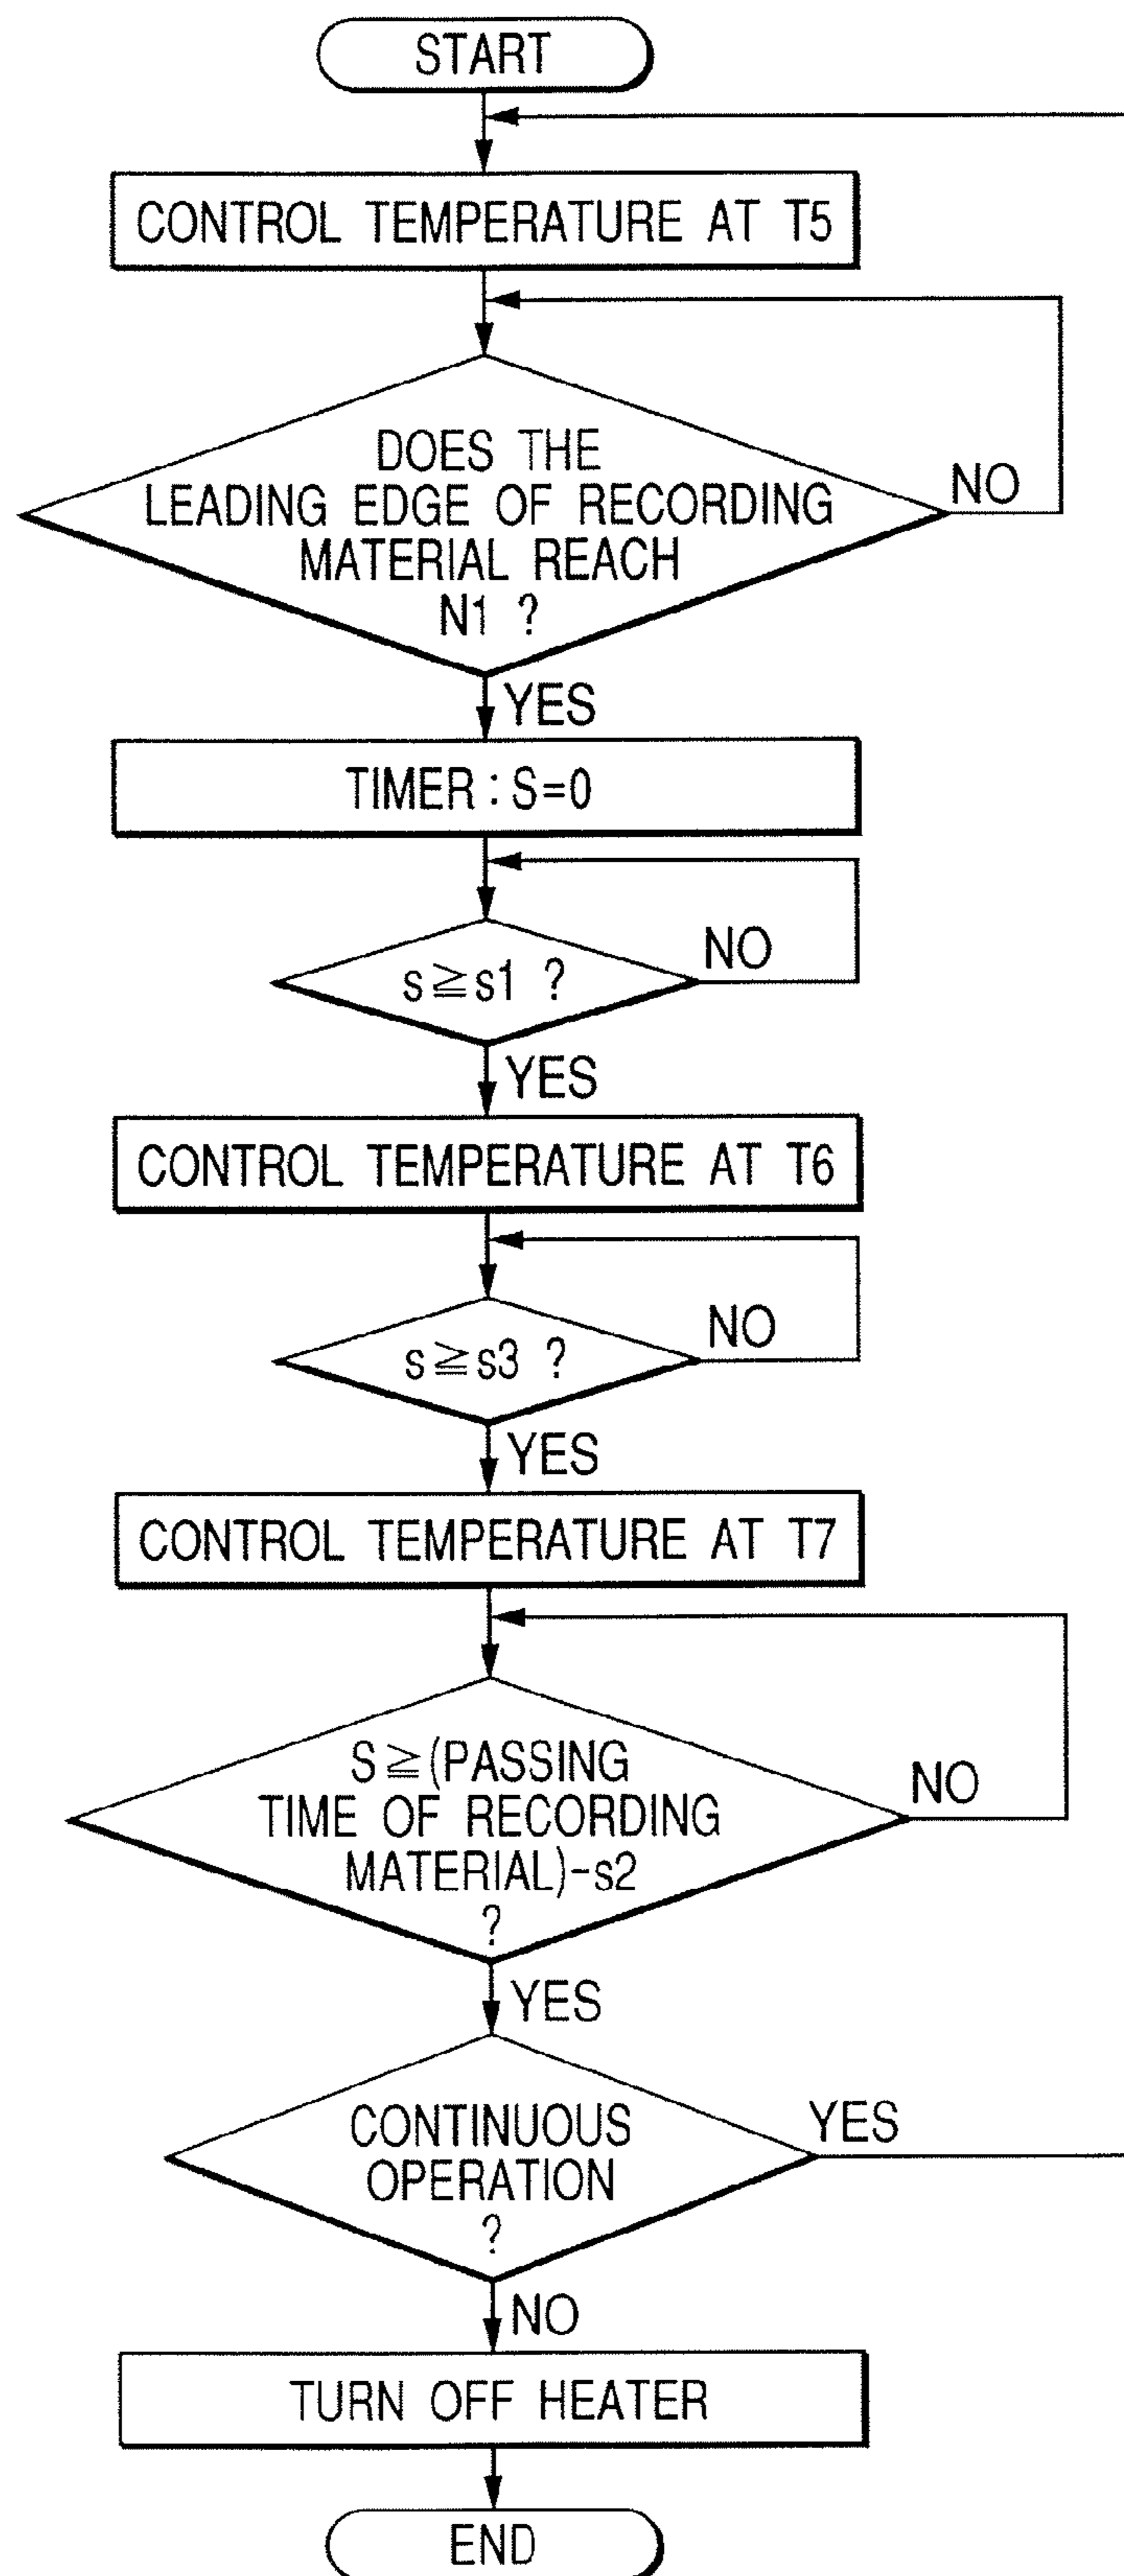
START

CONTROL TEMPERATURE AT T5

DOES THE LEADING EDGE OF RECORDING MATERIAL REACH N1 ?

NO

YES

TIMER : S=0

$s \geqq s1$ ?

NO

YES

CONTROL TEMPERATURE AT T6

$s \geqq s3$ ?

NO

YES

CONTROL TEMPERATURE AT T7

S$\geqq$(PASSING TIME OF RECORDING MATERIAL)-s2 ?

NO

YES

CONTINUOUS OPERATION ?

YES

NO

TURN OFF HEATER

END